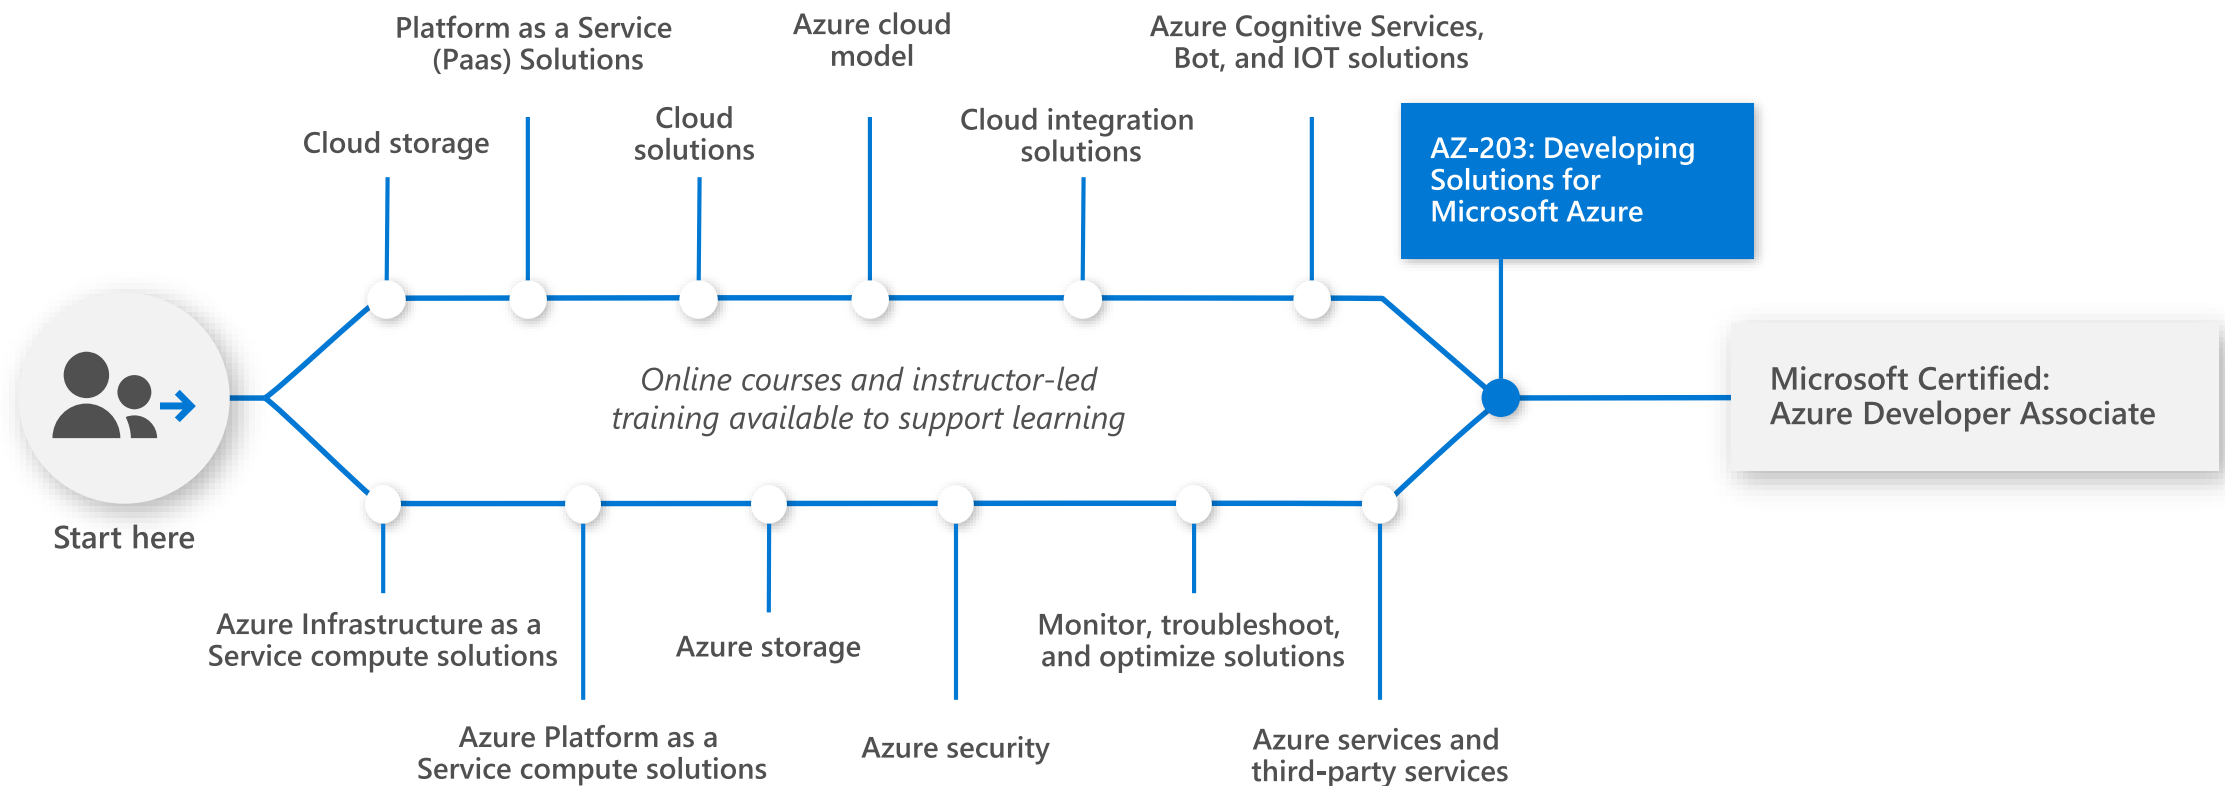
Platform as a Service (Paas) Solutions

Azure cloud model

Azure Cognitive Services, Bot, and IOT solutions

Cloud storage

Cloud solutions

Cloud integration solutions

AZ-203: Developing Solutions for Microsoft Azure

Online courses and instructor-led training available to support learning

Microsoft Certified: Azure Developer Associate

Start here

Azure Infrastructure as a Service compute solutions

Azure storage

Monitor, troubleshoot, and optimize solutions

Azure Platform as a Service compute solutions

Azure security

Azure services and third-party services